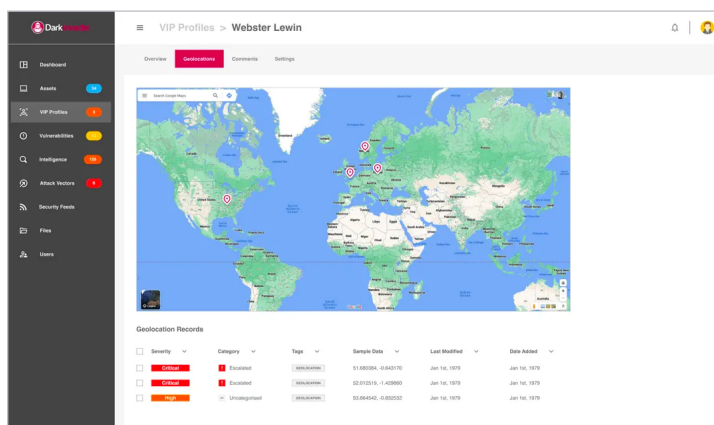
Dark

Dashboard
Assets 34
VIP Profiles 4
Vulnerabilities
Intelligence 138
Attack Vectors 9
Security Feeds
Files
Users

VIP Profiles > Webster Lewin

Overview Geolocations Comments Settings

Search Google Maps

Geolocation Records

| Severity | Category | Tags | Sample Data | Last Modified | Date Added |
|---|---|---|---|---|---|
| Critical | Escalated | GEOLOCATION | 51.683384, -0.843170 | Jan 1st, 1979 | Jan 1st, 1979 |
| Critical | Escalated | GEOLOCATION | 52.012519, -1.429860 | Jan 1st, 1979 | Jan 1st, 1979 |
| High | Uncategorised | GEOLOCATION | 53.864542, -0.832532 | Jan 1st, 1979 | Jan 1st, 1979 |